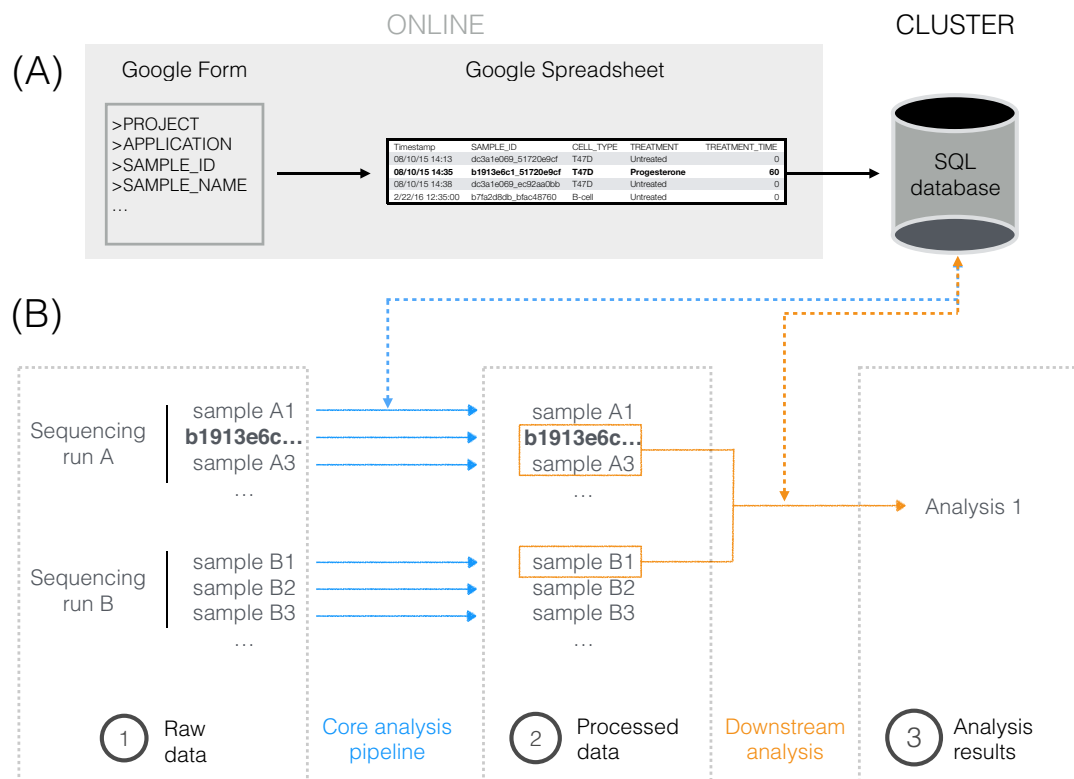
ONLINE

CLUSTER

(A)

Google Form

>PROJECT
>APPLICATION
>SAMPLE_ID
>SAMPLE_NAME
...

Google Spreadsheet

| Timestamp | SAMPLE_ID | CELL_TYPE | TREATMENT | TREATMENT_TIME |
|---|---|---|---|---|
| 08/10/15 14:13 | dc3a1e069_51720e9cf | T47D | Untreated | 0 |
| **08/10/15 14:35** | **b1913e6c1_51720e9cf** | **T47D** | **Progesterone** | **60** |
| 08/10/15 14:38 | dc3a1e069_ec92aa0bb | T47D | Untreated | 0 |
| 2/22/16 12:35:00 | b7fa2d8db_bfac48760 | B-cell | Untreated | 0 |

SQL database

(B)

Sequencing run A

sample A1
**b1913e6c...**
sample A3
...

Sequencing run B

sample B1
sample B2
sample B3
...

sample A1
**b1913e6c...**
sample A3
...

sample B1
sample B2
sample B3
...

Analysis 1

1 Raw data

Core analysis pipeline

2 Processed data

Downstream analysis

3 Analysis results